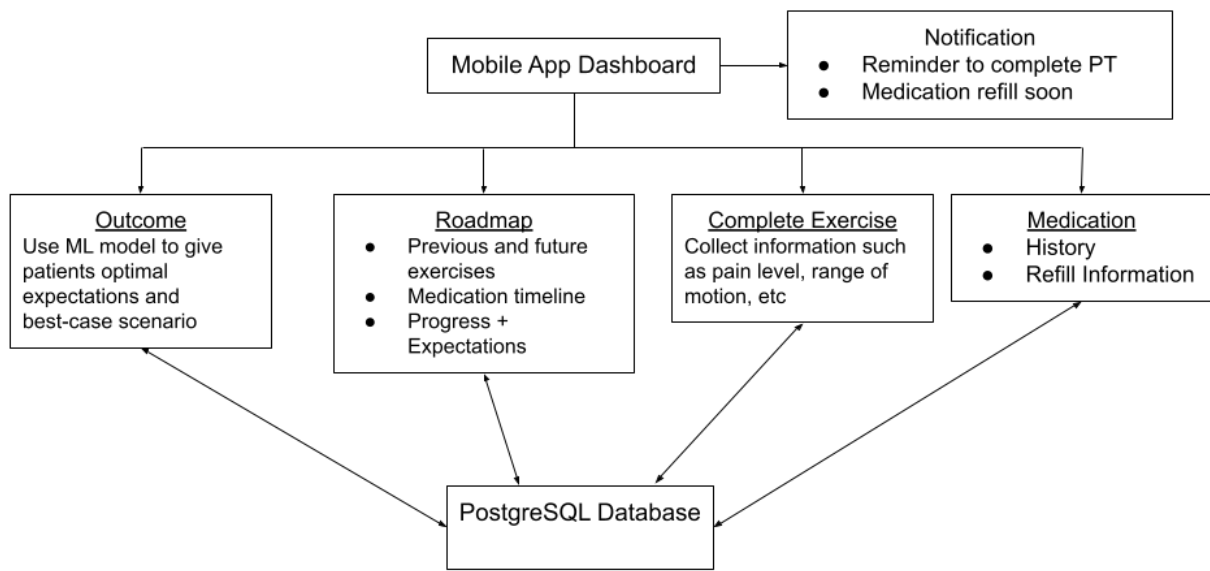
Mobile App Dashboard

Notification
- Reminder to complete PT
- Medication refill soon

Outcome
Use ML model to give patients optimal expectations and best-case scenario

Roadmap
- Previous and future exercises
- Medication timeline
- Progress + Expectations

Complete Exercise
Collect information such as pain level, range of motion, etc

Medication
- History
- Refill Information

PostgreSQL Database